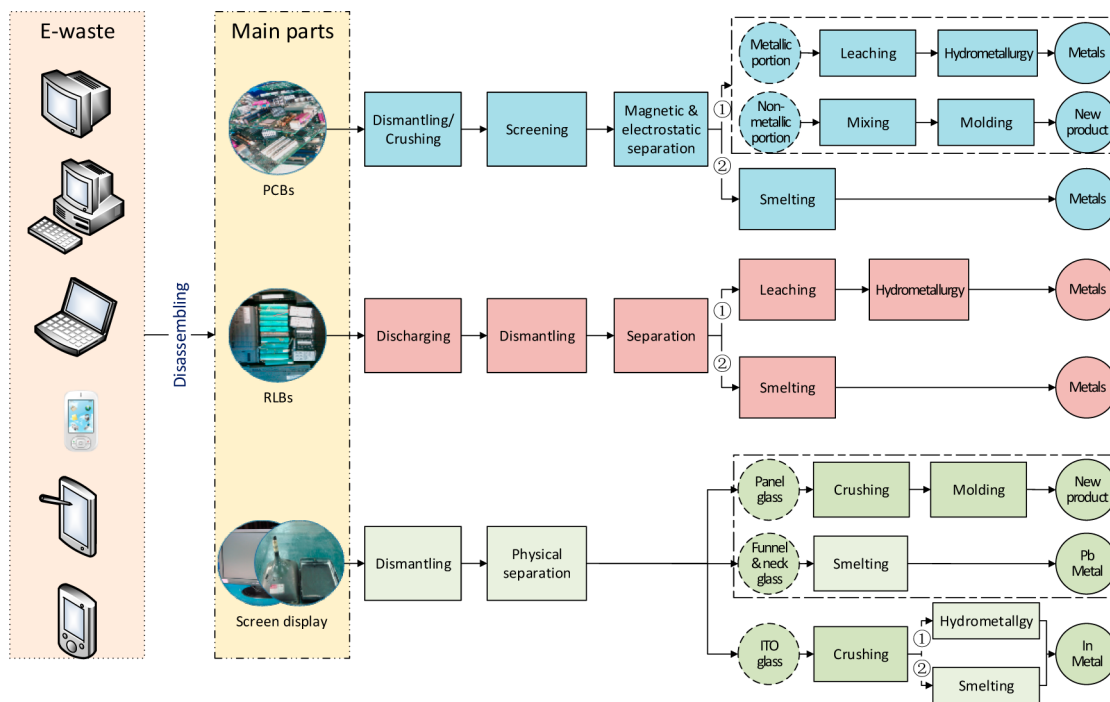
E-waste

Main parts

Disassembling

PCBs

RLBs

Screen display

Dismantling/ Crushing

Screening

Magnetic & electrostatic separation

①

Metallic portion

Leaching

Hydrometallurgy

Metals

Non-metallic portion

Mixing

Molding

New product

②

Smelting

Metals

Discharging

Dismantling

Separation

①

Leaching

Hydrometallurgy

Metals

②

Smelting

Metals

Dismantling

Physical separation

Panel glass

Crushing

Molding

New product

Funnel & neck glass

Smelting

Pb Metal

ITO glass

Crushing

①

Hydrometallgy

②

Smelting

In Metal